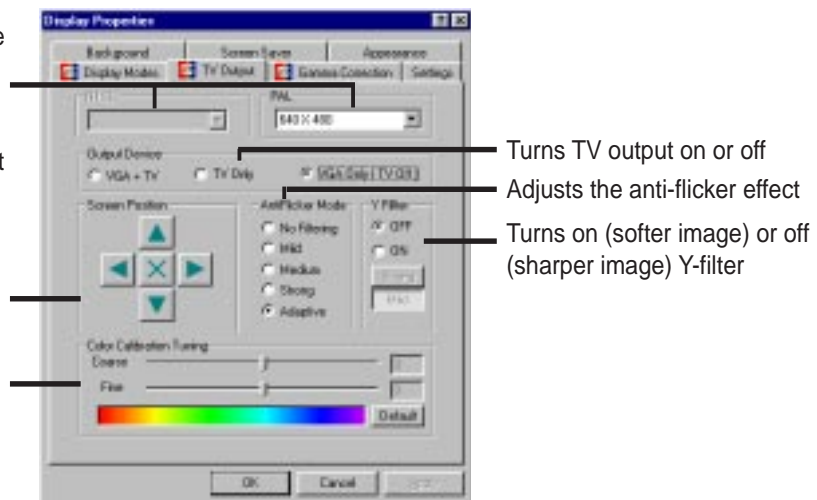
e

t

Display Properties

Background | Screen Saver | Appearance
Display Modes | TV Output | Gamma Correction | Settings

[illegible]
PAL
640 X 480

Output Device
VGA + TV
TV Only
VGA Only ( TV Off )

Screen Position

Anti-Flicker Mode
No Filtering
Mild
Medium
Strong
Adaptive

Y Filter
OFF
ON
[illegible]
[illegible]

Color Calibration Tuning
Coarse
Fine
Default

OK
Cancel
Apply

Turns TV output on or off

Adjusts the anti-flicker effect

Turns on (softer image) or off (sharper image) Y-filter